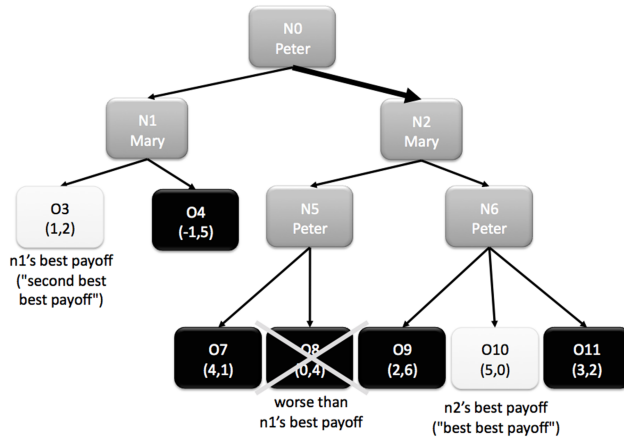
N0
Peter

N1
Mary

N2
Mary

O3
(1,2)

n1's best payoff
("second best
best payoff")

O4
(-1,5)

N5
Peter

N6
Peter

O7
(4,1)

O8
(0,4)

worse than
n1's best payoff

O9
(2,6)

O10
(5,0)

n2's best payoff
("best best payoff")

O11
(3,2)